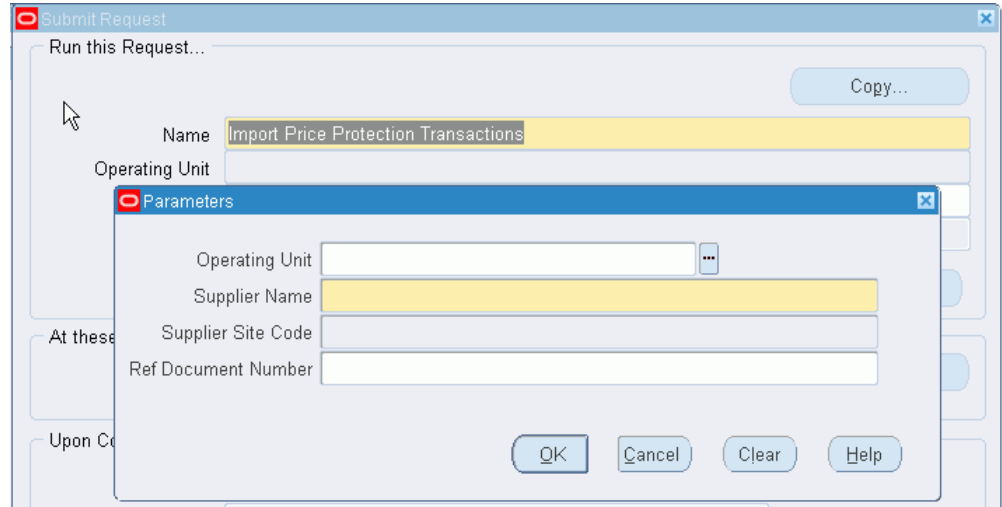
Submit Request

Run this Request...

Copy...

Name Import Price Protection Transactions

Operating Unit

At these

Upon Co

Parameters

Operating Unit

Supplier Name

Supplier Site Code

Ref Document Number

OK Cancel Clear Help